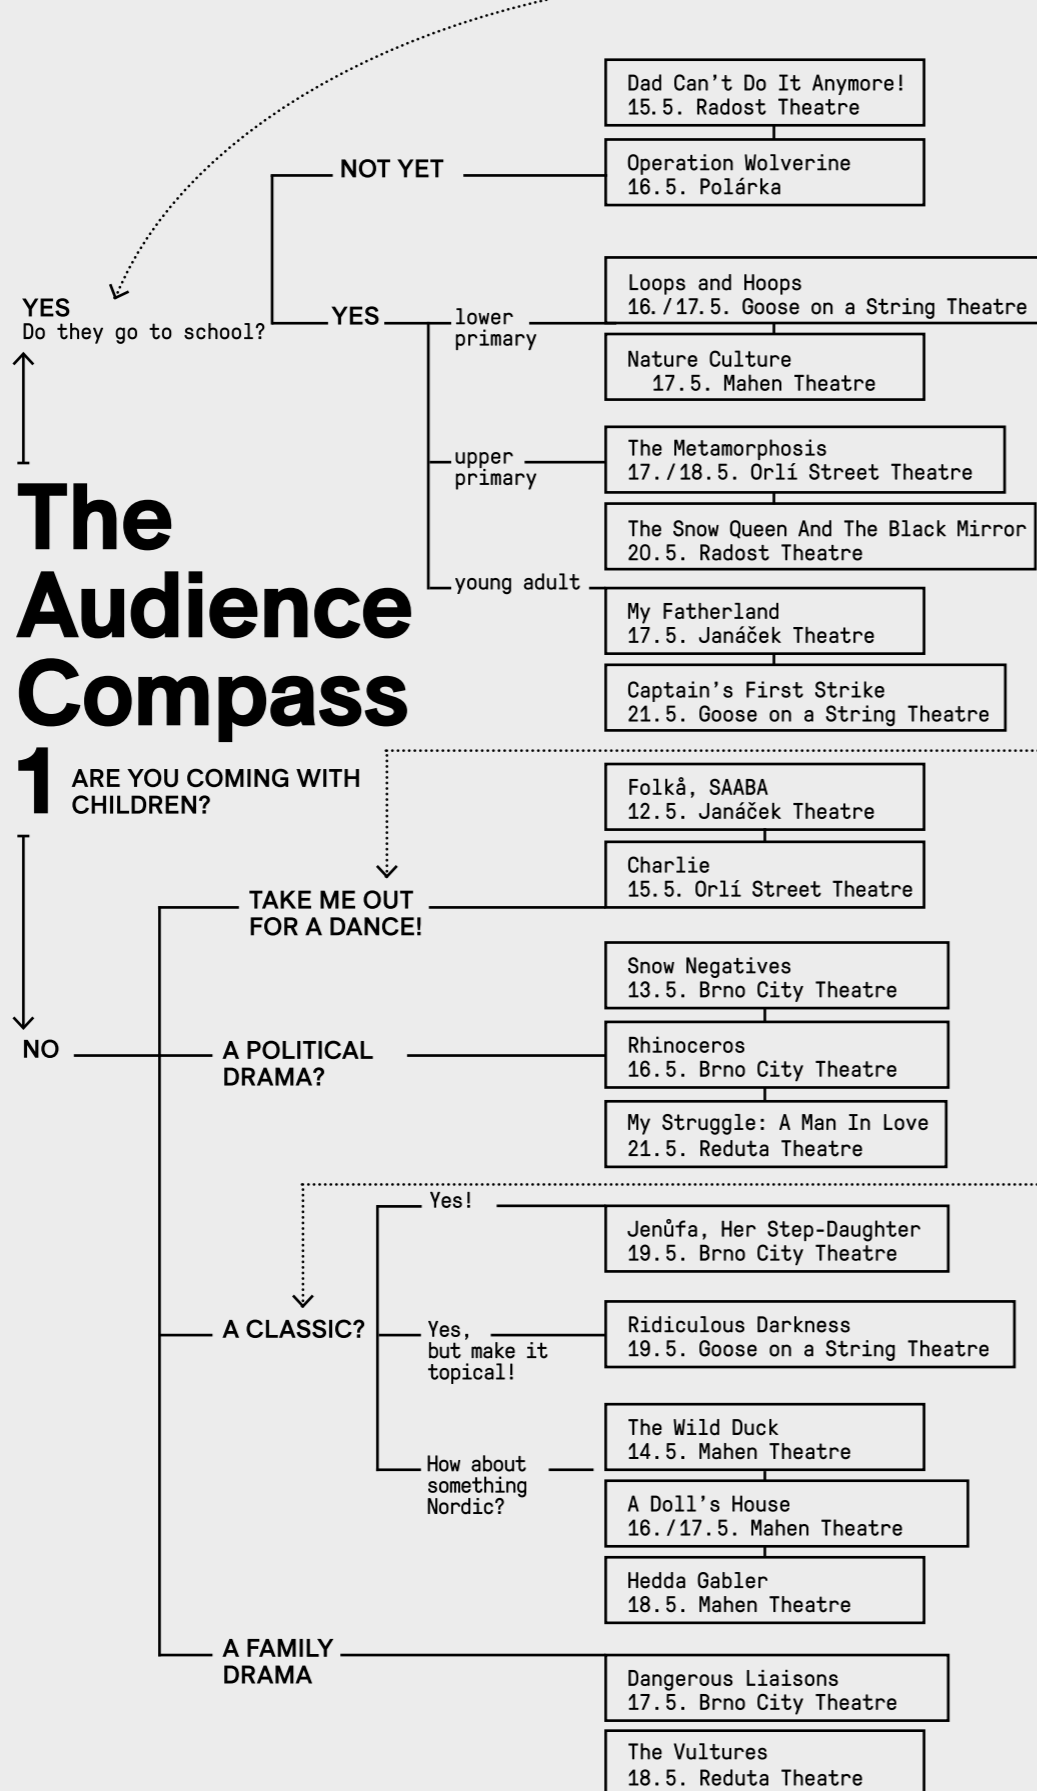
The Audience Compass

1 ARE YOU COMING WITH CHILDREN?

YES
Do they go to school?

NOT YET

Dad Can't Do It Anymore!
15.5. Radost Theatre

Operation Wolverine
16.5. Polárka

YES

lower primary

Loops and Hoops
16./17.5. Goose on a String Theatre

Nature Culture
17.5. Mahen Theatre

upper primary

The Metamorphosis
17./18.5. Orlí Street Theatre

The Snow Queen And The Black Mirror
20.5. Radost Theatre

young adult

My Fatherland
17.5. Janáček Theatre

Captain's First Strike
21.5. Goose on a String Theatre

NO

TAKE ME OUT FOR A DANCE!

Folkå, SAABA
12.5. Janáček Theatre

Charlie
15.5. Orlí Street Theatre

A POLITICAL DRAMA?

Snow Negatives
13.5. Brno City Theatre

Rhinoceros
16.5. Brno City Theatre

My Struggle: A Man In Love
21.5. Reduta Theatre

A CLASSIC?

Yes!

Jenůfa, Her Step-Daughter
19.5. Brno City Theatre

Yes, but make it topical!

Ridiculous Darkness
19.5. Goose on a String Theatre

How about something Nordic?

The Wild Duck
14.5. Mahen Theatre

A Doll's House
16./17.5. Mahen Theatre

Hedda Gabler
18.5. Mahen Theatre

A FAMILY DRAMA

Dangerous Liaisons
17.5. Brno City Theatre

The Vultures
18.5. Reduta Theatre